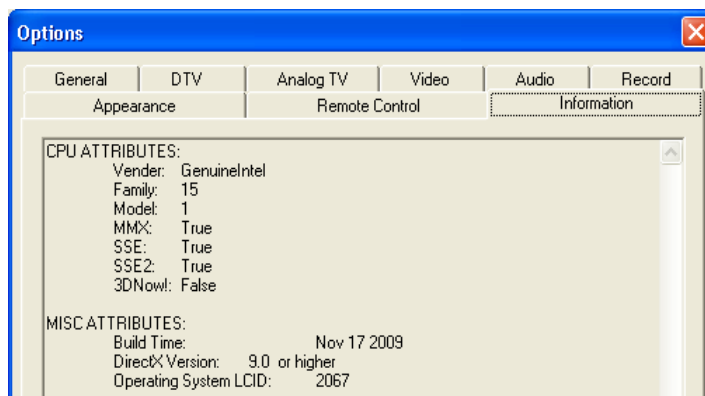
Options

General
DTV
Analog TV
Video
Audio
Record
Appearance
Remote Control
Information

CPU ATTRIBUTES:
Vender: GenuineIntel
Family: 15
Model: 1
MMX: True
SSE: True
SSE2: True
3DNow!: False

MISC ATTRIBUTES:
Build Time: Nov 17 2009
DirectX Version: 9.0 or higher
Operating System LCID: 2067